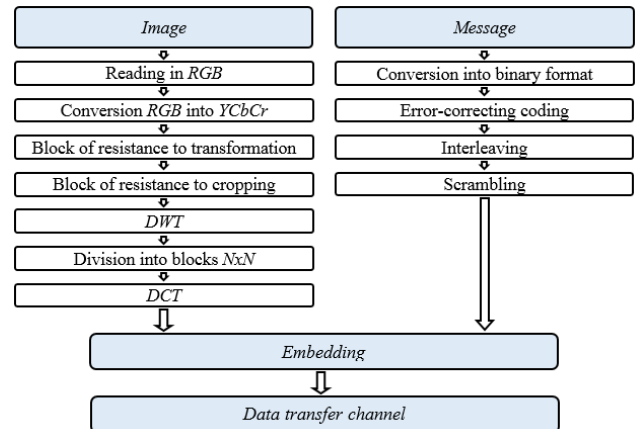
Image

Reading in RGB

Conversion RGB into YCbCr

Block of resistance to transformation

Block of resistance to cropping

DWT

Division into blocks NxN

DCT

Message

Conversion into binary format

Error-correcting coding

Interleaving

Scrambling

Embedding

Data transfer channel